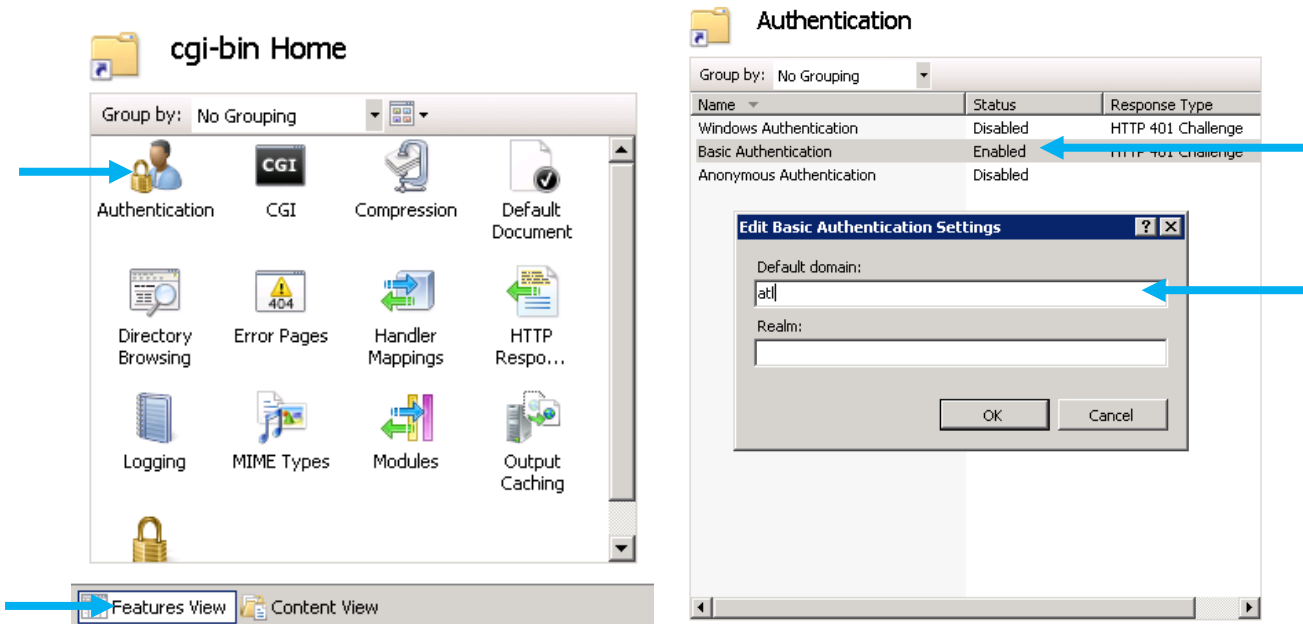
cgi-bin Home

Group by: No Grouping

Authentication

CGI

CGI

Compression

Default Document

Directory Browsing

404

Error Pages

Handler Mappings

HTTP Respo...

Logging

MIME Types

Modules

Output Caching

Features View

Content View

Authentication

Group by: No Grouping

| Name | Status | Response Type |
|---|---|---|
| Windows Authentication | Disabled | HTTP 401 Challenge |
| Basic Authentication | Enabled | HTTP 401 Challenge |
| Anonymous Authentication | Disabled | |

Edit Basic Authentication Settings

?

Default domain:

atl

Realm:

OK

Cancel